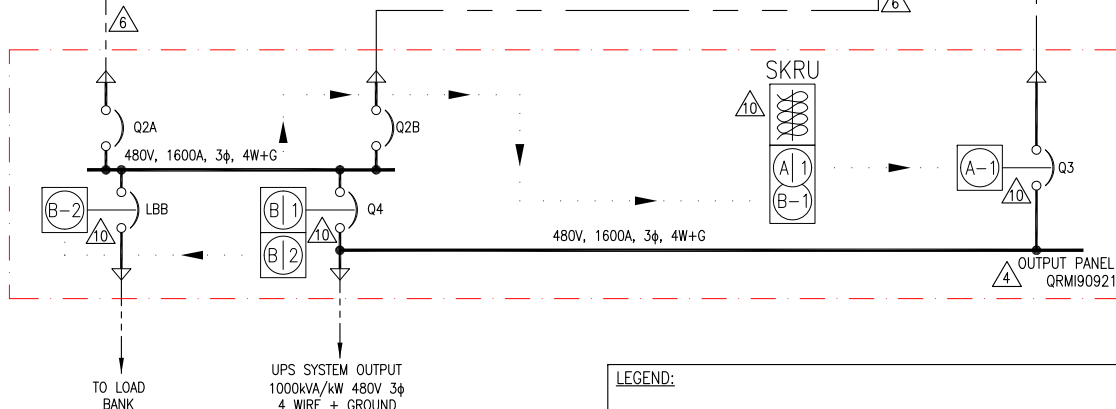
6

6

SKRU

10

Q2A

Q2B

480V, 1600A, 3ϕ, 4W+G

A 1

A-1

Q3

B-1

10

B-2

LBB

B 1

Q4

10

10

B 2

10

480V, 1600A, 3ϕ, 4W+G

4

OUTPUT PANEL
QRMI90921

TO LOAD
BANK

UPS SYSTEM OUTPUT
1000kVA/kW 480V 3ϕ
4 WIRE + GROUND

LEGEND: